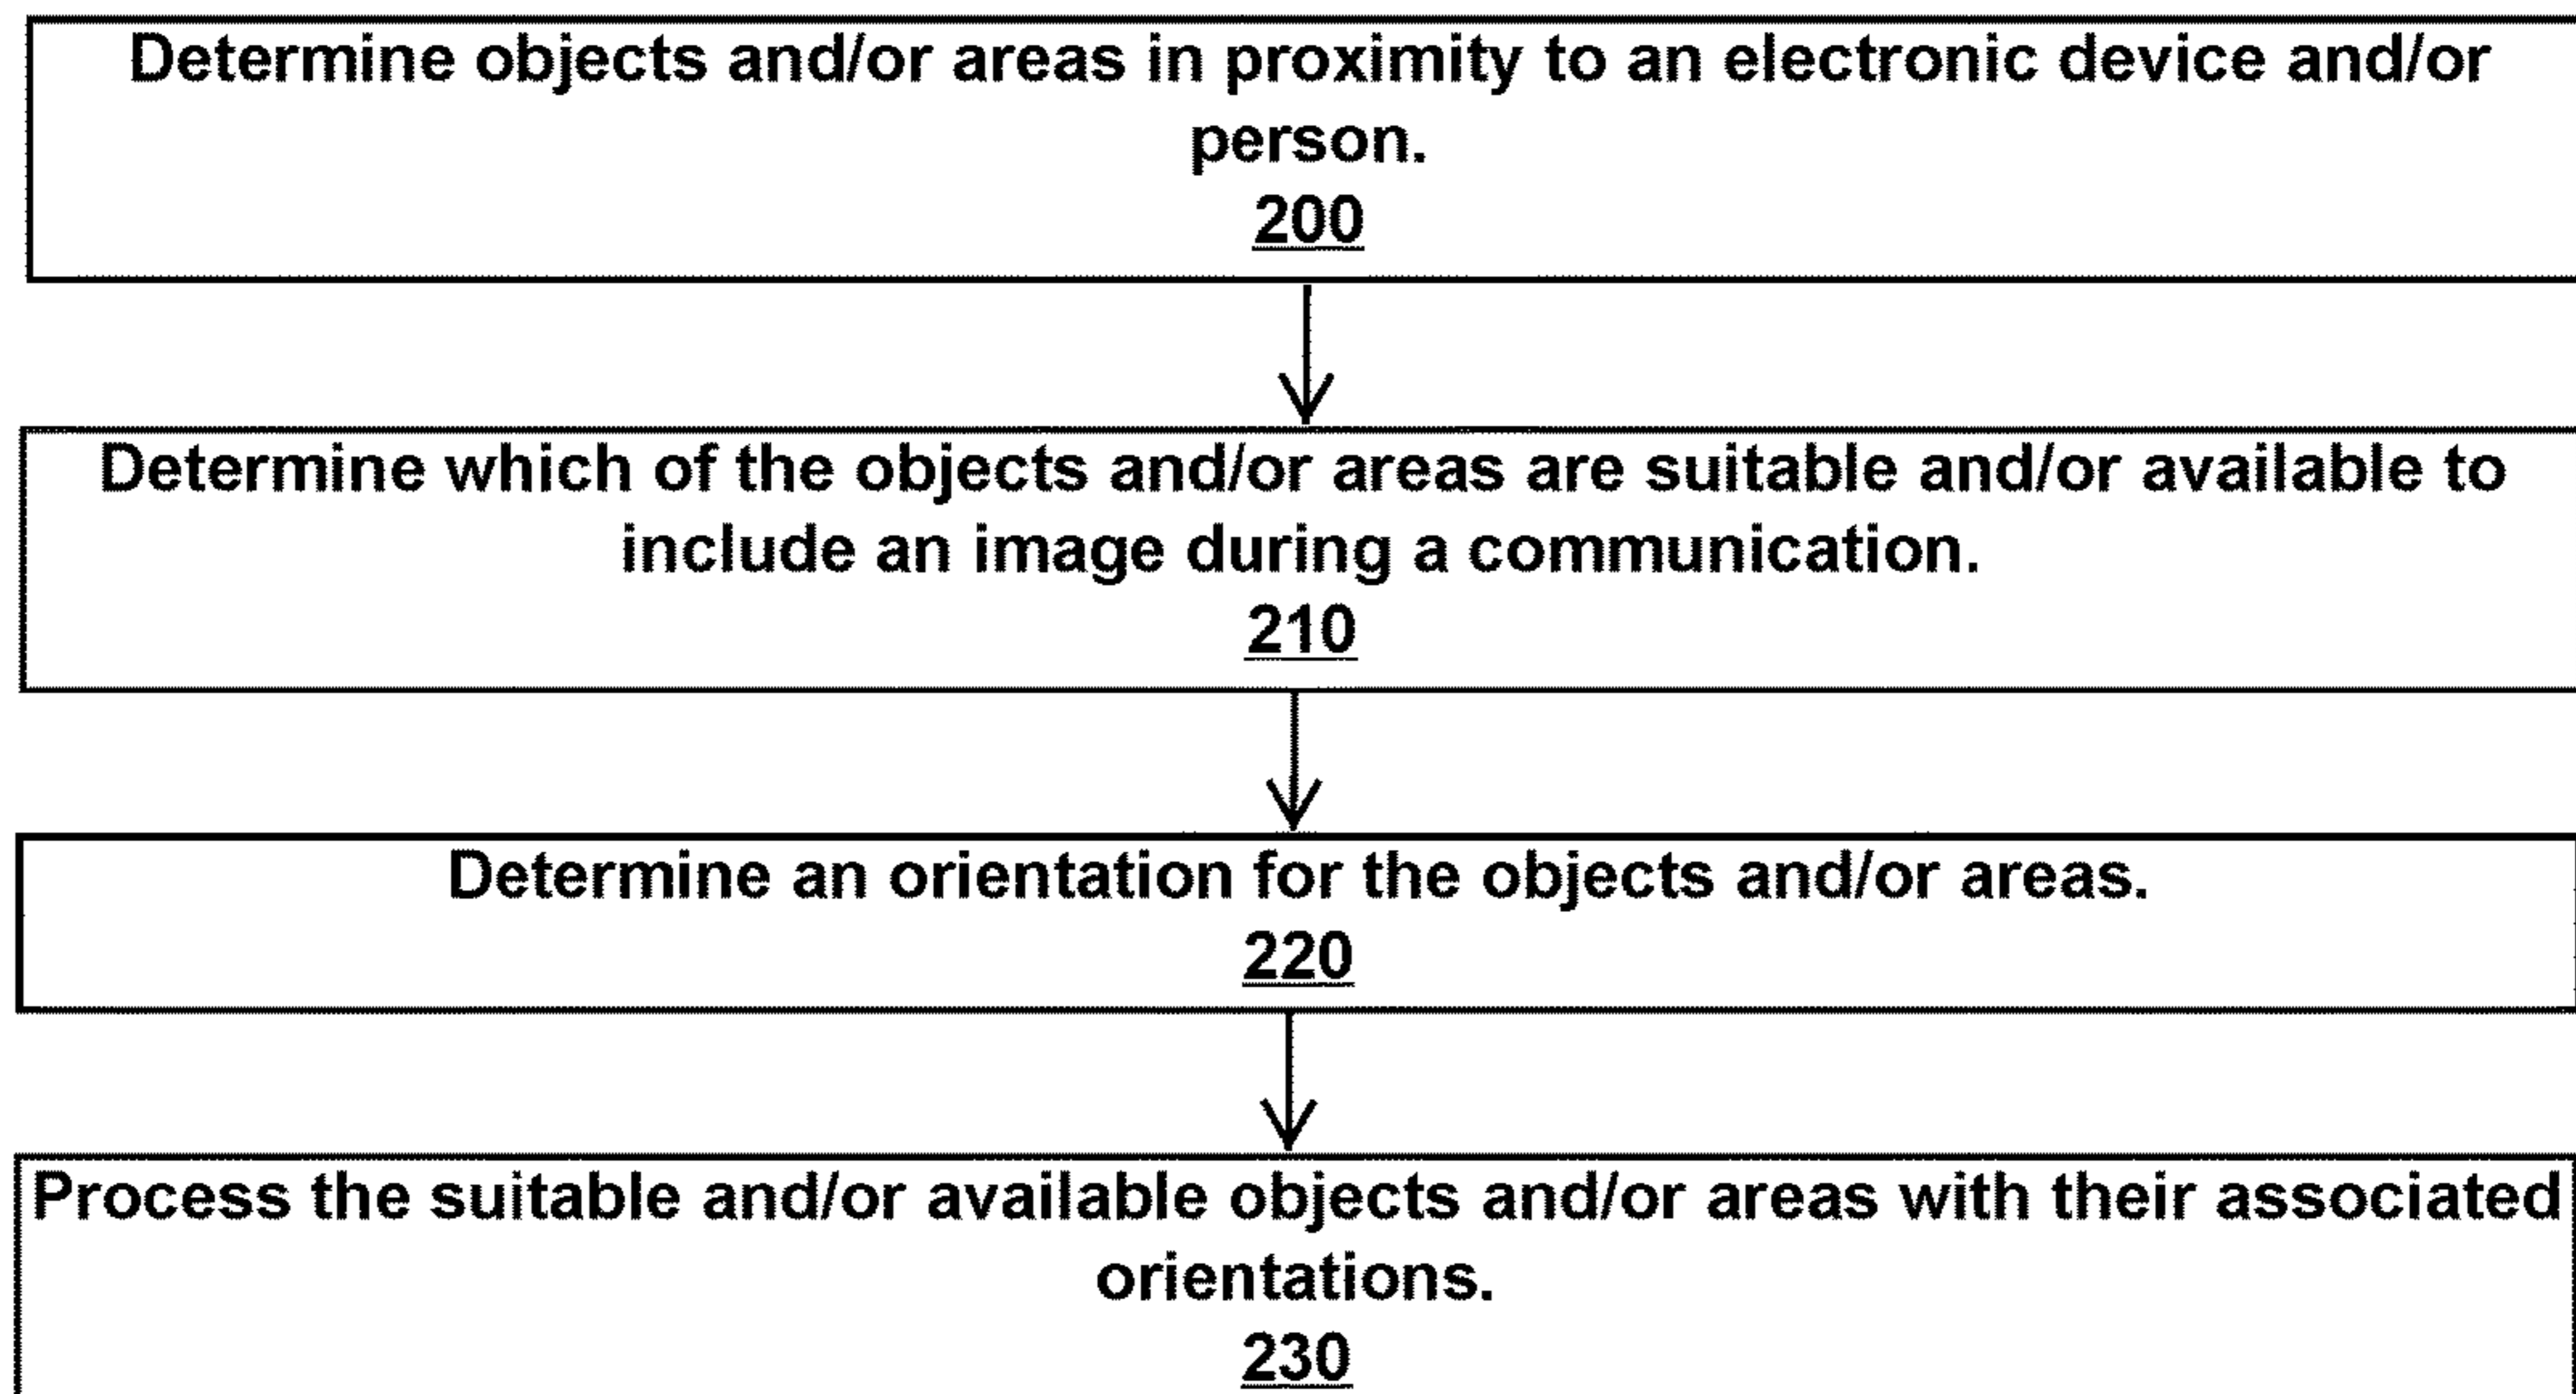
Determine objects and/or areas in proximity to an electronic device and/or person.
200

Determine which of the objects and/or areas are suitable and/or available to include an image during a communication.
210

Determine an orientation for the objects and/or areas.
220

Process the suitable and/or available objects and/or areas with their associated orientations.
230